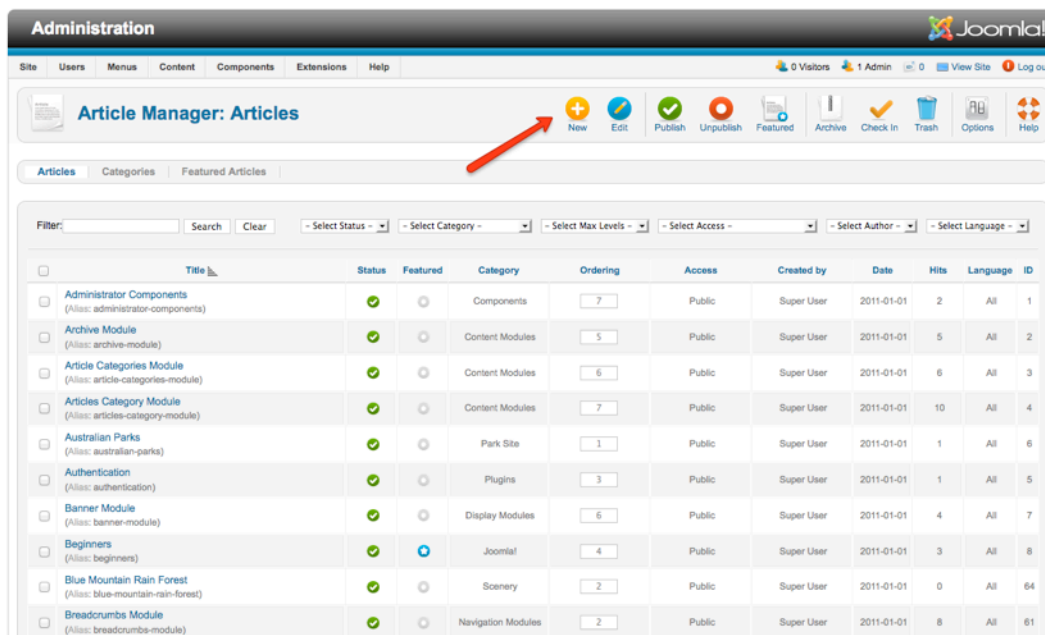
Administration

Joomla!

Site Users Menus Content Components Extensions Help

0 Visitors 1 Admin 0 View Site Log ou

Article Manager: Articles

New Edit Publish Unpublish Featured Archive Check In Trash Options Help

Articles Categories Featured Articles

Filter: Search Clear

- Select Status - - Select Category - - Select Max Levels - - Select Access - - Select Author - - Select Language -

| | Title | Status | Featured | Category | Ordering | Access | Created by | Date | Hits | Language | ID |
|---|---|---|---|---|---|---|---|---|---|---|---|
| | Administrator Components (Alias: administrator-components) | | | Components | 7 | Public | Super User | 2011-01-01 | 2 | All | 1 |
| | Archive Module (Alias: archive-module) | | | Content Modules | 5 | Public | Super User | 2011-01-01 | 5 | All | 2 |
| | Article Categories Module (Alias: article-categories-module) | | | Content Modules | 6 | Public | Super User | 2011-01-01 | 6 | All | 3 |
| | Articles Category Module (Alias: articles-category-module) | | | Content Modules | 7 | Public | Super User | 2011-01-01 | 10 | All | 4 |
| | Australian Parks (Alias: australian-parks) | | | Park Site | 1 | Public | Super User | 2011-01-01 | 1 | All | 6 |
| | Authentication (Alias: authentication) | | | Plugins | 3 | Public | Super User | 2011-01-01 | 1 | All | 5 |
| | Banner Module (Alias: banner-module) | | | Display Modules | 6 | Public | Super User | 2011-01-01 | 4 | All | 7 |
| | Beginners (Alias: beginners) | | | Joomla! | 4 | Public | Super User | 2011-01-01 | 3 | All | 8 |
| | Blue Mountain Rain Forest (Alias: blue-mountain-rain-forest) | | | Scenery | 2 | Public | Super User | 2011-01-01 | 0 | All | 64 |
| | Breadcrumbs Module (Alias: breadcrumbs-module) | | | Navigation Modules | 2 | Public | Super User | 2011-01-01 | 8 | All | 61 |